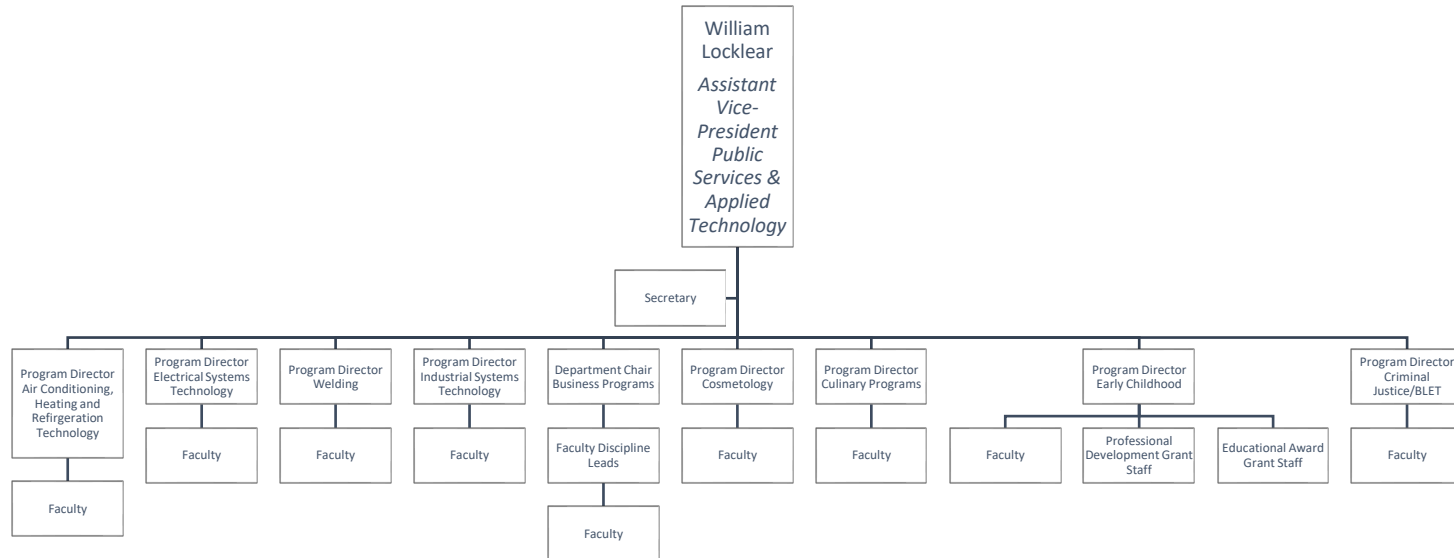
William Locklear
*Assistant Vice-President Public Services & Applied Technology*

Secretary

Program Director Air Conditioning, Heating and Refirgeration Technology

Faculty

Program Director Electrical Systems Technology

Faculty

Program Director Welding

Faculty

Program Director Industrial Systems Technology

Faculty

Department Chair Business Programs

Faculty Discipline Leads

Faculty

Program Director Cosmetology

Faculty

Program Director Culinary Programs

Faculty

Program Director Early Childhood

Faculty

Professional Development Grant Staff

Educational Award Grant Staff

Program Director Criminal Justice/BLET

Faculty